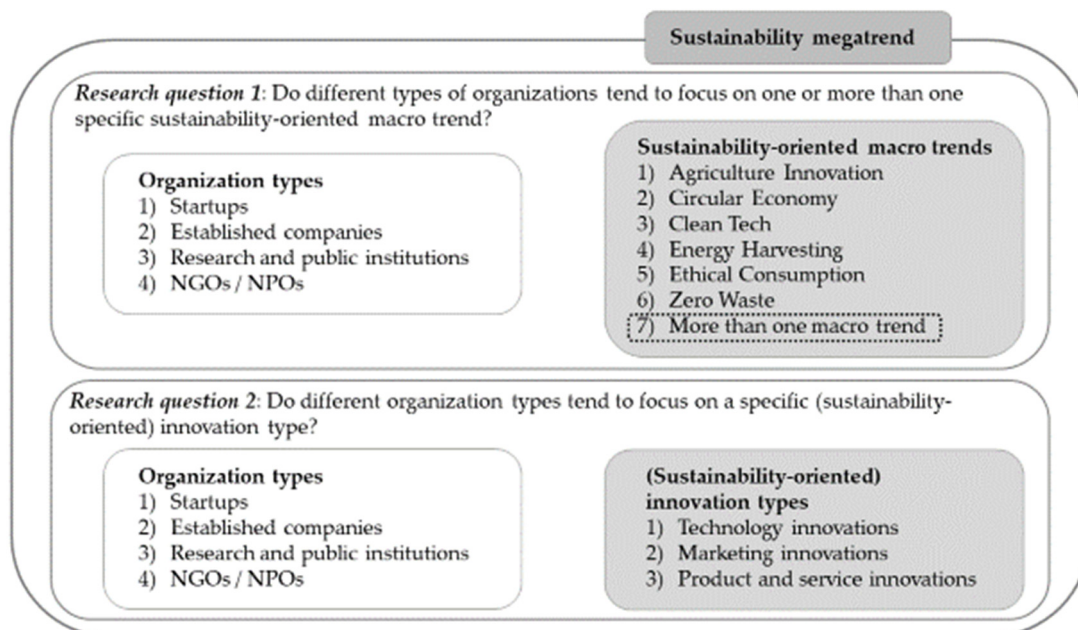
Sustainability megatrend

*Research question 1*: Do different types of organizations tend to focus on one or more than one specific sustainability-oriented macro trend?

**Organization types**
1) Startups
2) Established companies
3) Research and public institutions
4) NGOs / NPOs

**Sustainability-oriented macro trends**
1) Agriculture Innovation
2) Circular Economy
3) Clean Tech
4) Energy Harvesting
5) Ethical Consumption
6) Zero Waste
7) More than one macro trend

*Research question 2*: Do different organization types tend to focus on a specific (sustainability-oriented) innovation type?

**Organization types**
1) Startups
2) Established companies
3) Research and public institutions
4) NGOs / NPOs

**(Sustainability-oriented) innovation types**
1) Technology innovations
2) Marketing innovations
3) Product and service innovations